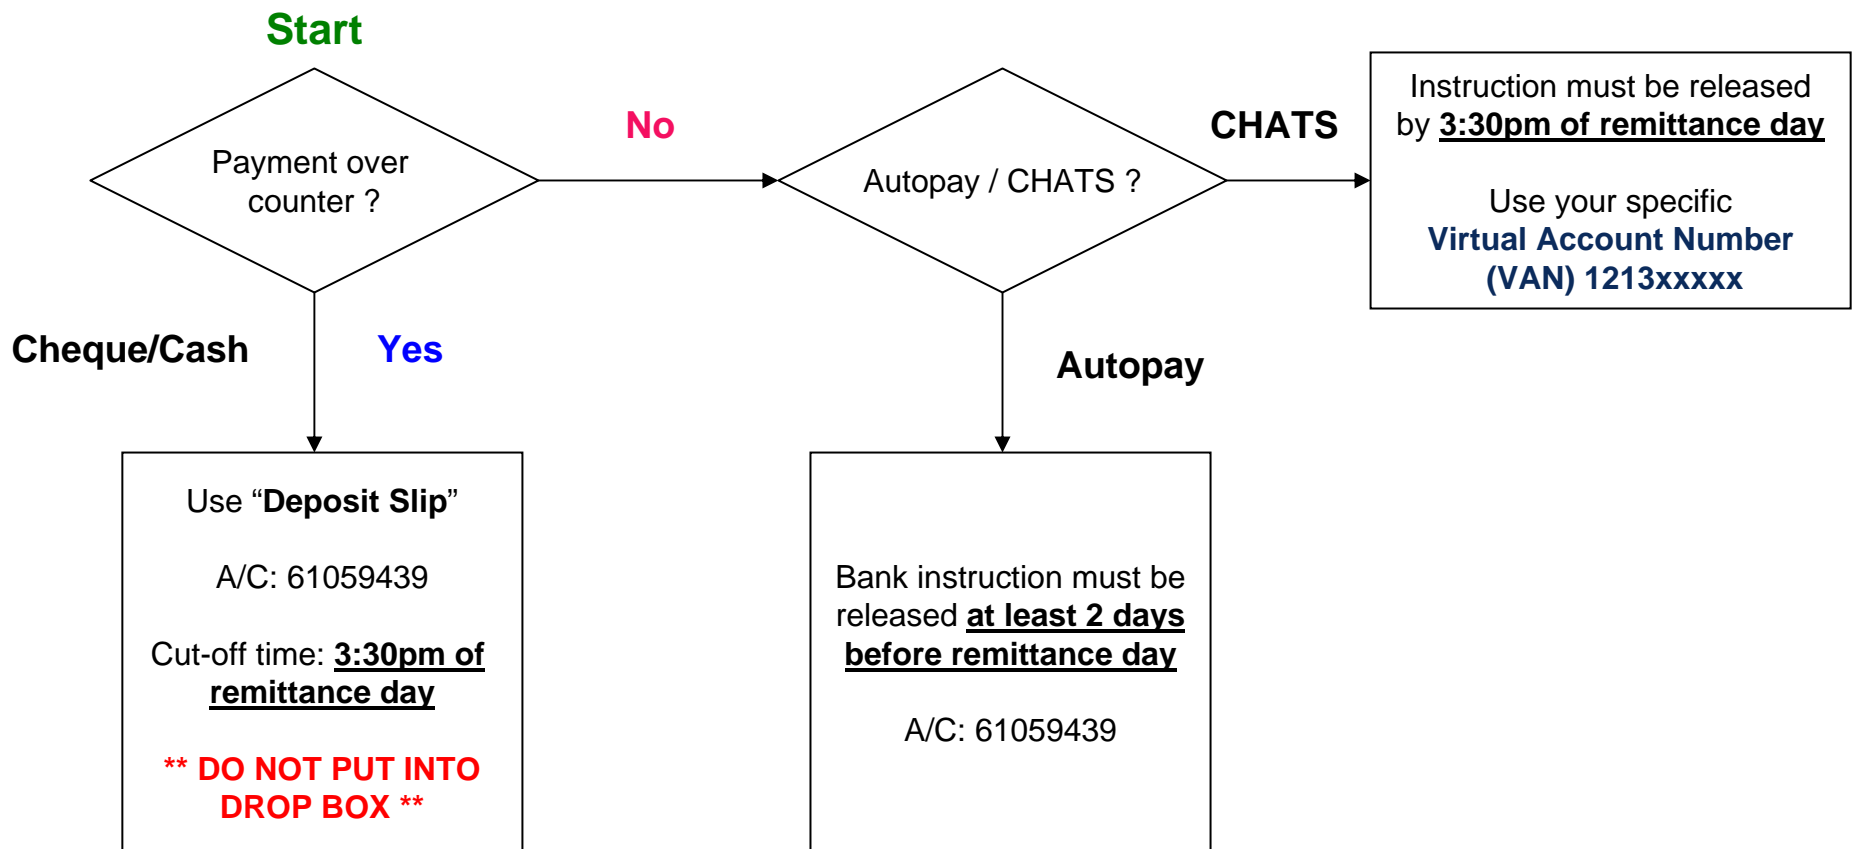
Start

Payment over counter ?

No

Autopay / CHATS ?

CHATS

Instruction must be released by 3:30pm of remittance day

Use your specific Virtual Account Number (VAN) 1213xxxxx

Cheque/Cash

Yes

Autopay

Use “Deposit Slip”

A/C: 61059439

Cut-off time: 3:30pm of remittance day

** DO NOT PUT INTO DROP BOX **

Bank instruction must be released at least 2 days before remittance day

A/C: 61059439